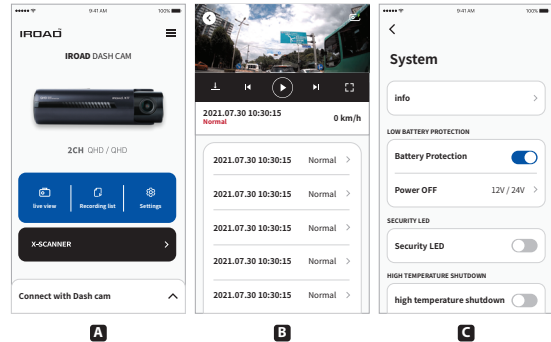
9:41 AM 100%

IROAD

IROAD DASH CAM

2CH QHD / QHD

live view | Recording list | Settings

X-SCANNER >

Connect with Dash cam

A

2021.07.30 10:30:15
Normal
0 km/h

2021.07.30 10:30:15 Normal >

2021.07.30 10:30:15 Normal >

2021.07.30 10:30:15 Normal >

2021.07.30 10:30:15 Normal >

2021.07.30 10:30:15 Normal >

B

9:41 AM 100%

<

System

info >

LOW BATTERY PROTECTION

Battery Protection

Power OFF 12V / 24V >

SECURITY LED

Security LED

HIGH TEMPERATURE SHUTDOWN

high temperature shutdown

C